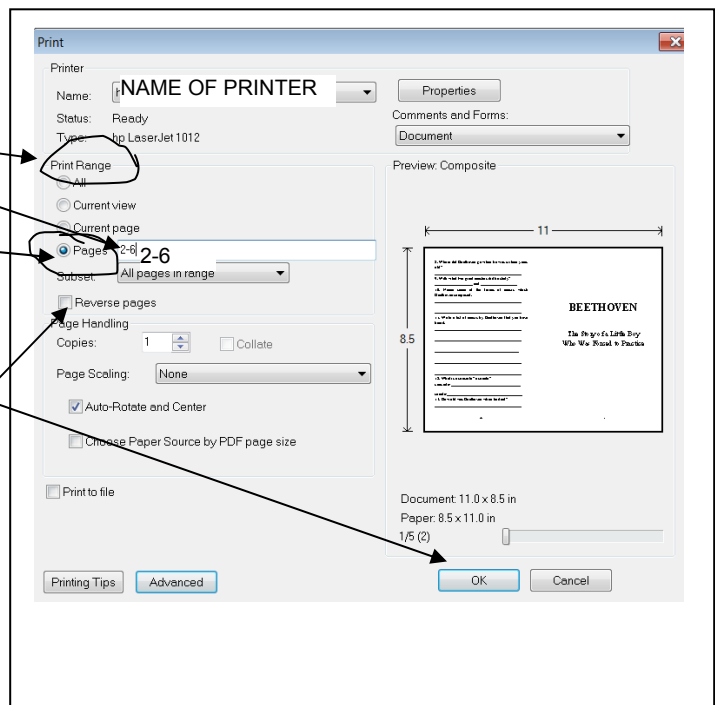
Print

Printer

Name: NAME OF PRINTER

Properties

Status: Ready

Type: hp LaserJet 1012

Comments and Forms:

Document

Print Range

All

Current view

Current page

Pages 2-6 2-6

Subset: All pages in range

Reverse pages

Page Handling

Copies: 1

Collate

Page Scaling: None

Auto-Rotate and Center

Choose Paper Source by PDF page size

Print to file

Preview: Composite

11

8.5

BEETHOVEN

The Story of a Little Boy Who Was Forced to Practice

Document: 11.0 x 8.5 in

Paper: 8.5 x 11.0 in

1/5 (2)

Printing Tips

Advanced

OK

Cancel